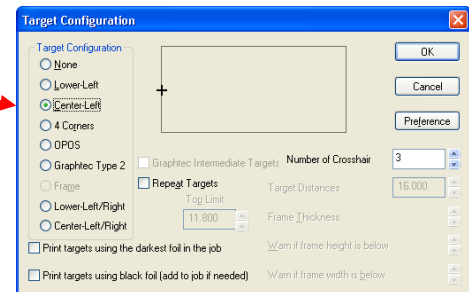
Target Configuration

Target Configuration
None
Lower-Left
Center-Left
4 Corners
OPOS
Graphtec Type 2
Frame
Lower-Left/Right
Center-Left/Right

+

OK
Cancel
Preference

Graphtec Intermediate Targets
Number of Crosshair 3
Repeat Targets
Target Distances 16.000
Top Limit
11.800
Frame Thickness

Print targets using the darkest foil in the job
Warn if frame height is below
Print targets using black foil (add to job if needed)
Warn if frame width is below